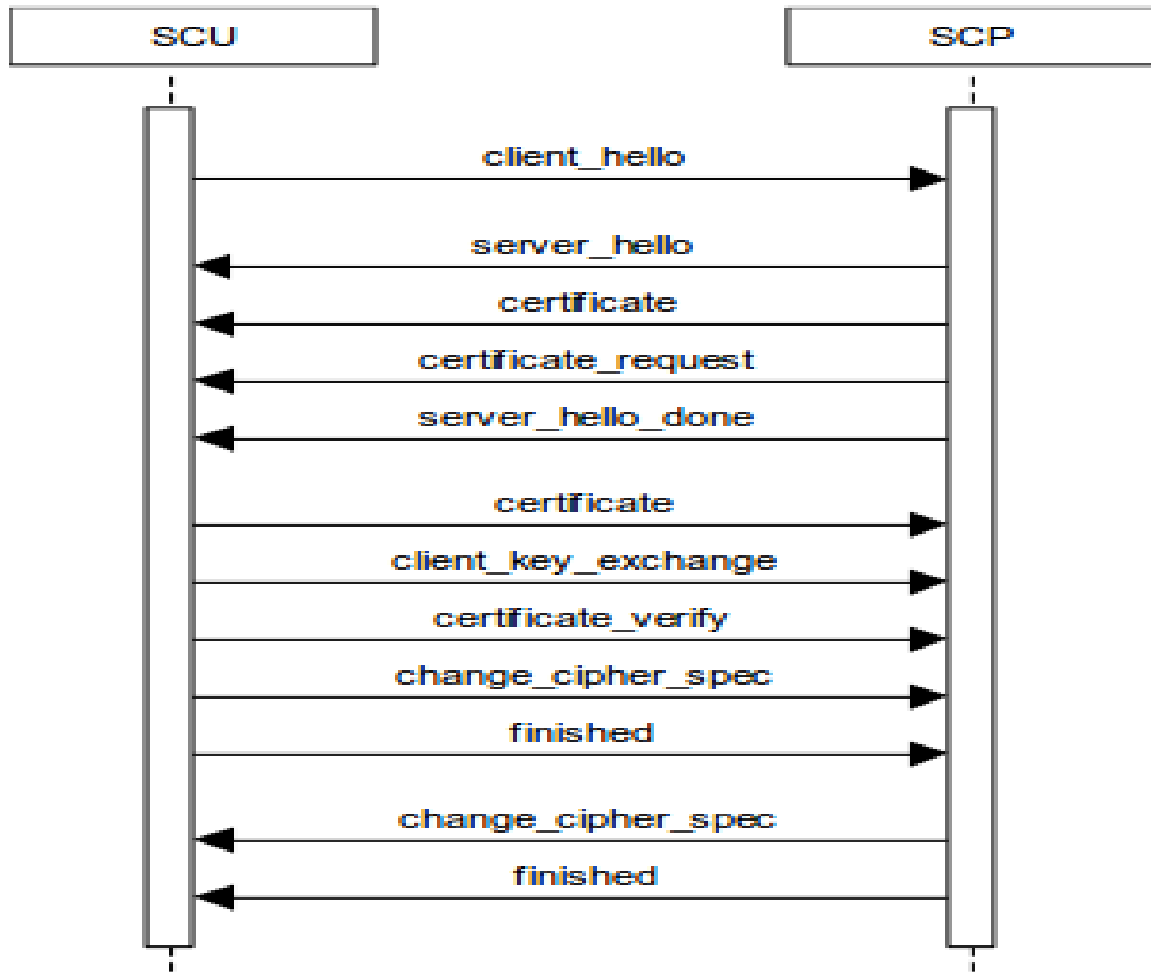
SCU

SCP

client_hello

server_hello

certificate

certificate_request

server_hello_done

certificate

client_key_exchange

certificate_verify

change_cipher_spec

finished

change_cipher_spec

finished